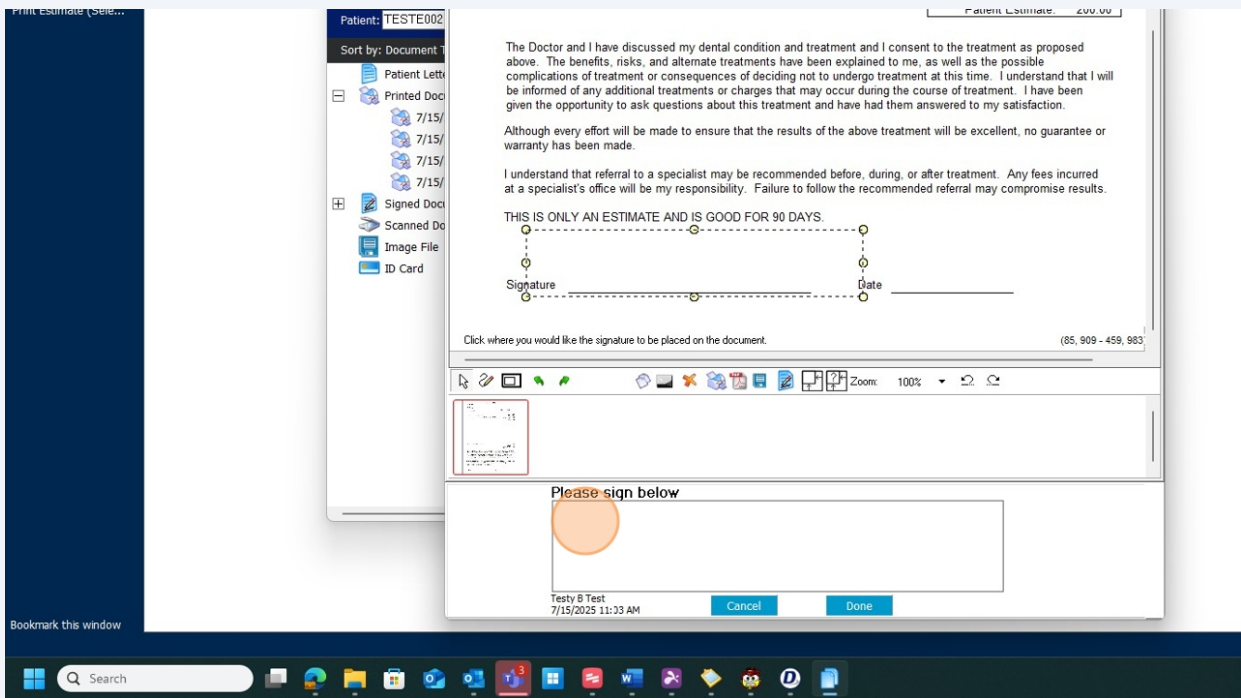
Print Estimate (Sele...

Patient: TESTE002

Sort by: Document T

Patient Lette

Printed Doc

7/15/

7/15/

7/15/

7/15/

Signed Docu

Scanned Do

Image File

ID Card

Patient Estimate: 200.00

The Doctor and I have discussed my dental condition and treatment and I consent to the treatment as proposed above. The benefits, risks, and alternate treatments have been explained to me, as well as the possible complications of treatment or consequences of deciding not to undergo treatment at this time. I understand that I will be informed of any additional treatments or charges that may occur during the course of treatment. I have been given the opportunity to ask questions about this treatment and have had them answered to my satisfaction.

Although every effort will be made to ensure that the results of the above treatment will be excellent, no guarantee or warranty has been made.

I understand that referral to a specialist may be recommended before, during, or after treatment. Any fees incurred at a specialist's office will be my responsibility. Failure to follow the recommended referral may compromise results.

THIS IS ONLY AN ESTIMATE AND IS GOOD FOR 90 DAYS.

Signature

Date

Click where you would like the signature to be placed on the document.

(85, 909 - 459, 983

Zoom: 100%

Please sign below

Testy B Test
7/15/2025 11:33 AM

Cancel

Done

Bookmark this window

Search